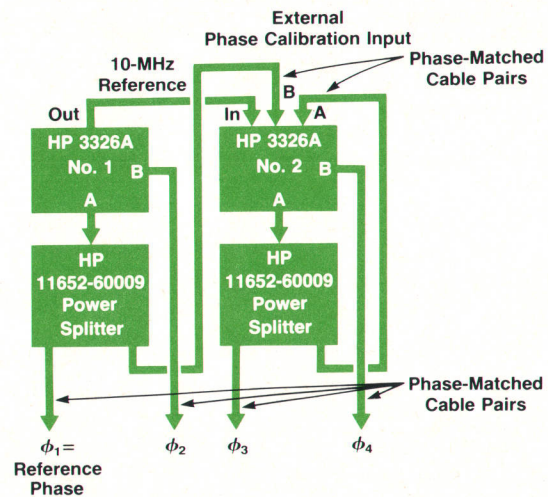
External
Phase Calibration Input

10-MHz
Reference

Phase-Matched
Cable Pairs

Out

B

In

A

HP 3326A
No. 1

B

HP 3326A
No. 2

B

A

A

HP
11652-60009
Power
Splitter

HP
11652-60009
Power
Splitter

Phase-Matched
Cable Pairs

$\phi_1$=
Reference
Phase

$\phi_2$

$\phi_3$

$\phi_4$